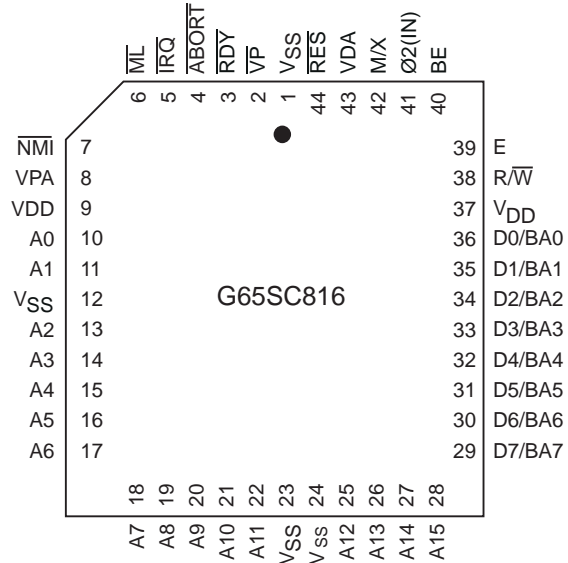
$\overline{ML}$ $\overline{IRQ}$ $\overline{ABORT}$ $\overline{RDY}$ $\overline{VP}$ $V_{SS}$ $\overline{RES}$ VDA M/X Ø2(IN) BE

6 5 4 3 2 1 44 43 42 41 40

$\overline{NMI}$ 7
VPA 8
VDD 9
A0 10
A1 11
$V_{SS}$ 12
A2 13
A3 14
A4 15
A5 16
A6 17

39 E
38 R/$\overline{W}$
37 $V_{DD}$
36 D0/BA0
35 D1/BA1
34 D2/BA2
33 D3/BA3
32 D4/BA4
31 D5/BA5
30 D6/BA6
29 D7/BA7

G65SC816

18 19 20 21 22 23 24 25 26 27 28

A7 A8 A9 A10 A11 $V_{SS}$ $V_{SS}$ A12 A13 A14 A15